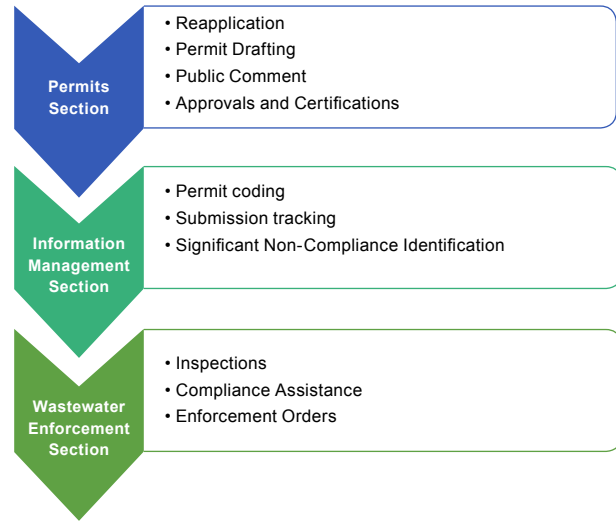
Permits Section

• Reapplication
• Permit Drafting
• Public Comment
• Approvals and Certifications

Information Management Section

• Permit coding
• Submission tracking
• Significant Non-Compliance Identification

Wastewater Enforcement Section

• Inspections
• Compliance Assistance
• Enforcement Orders